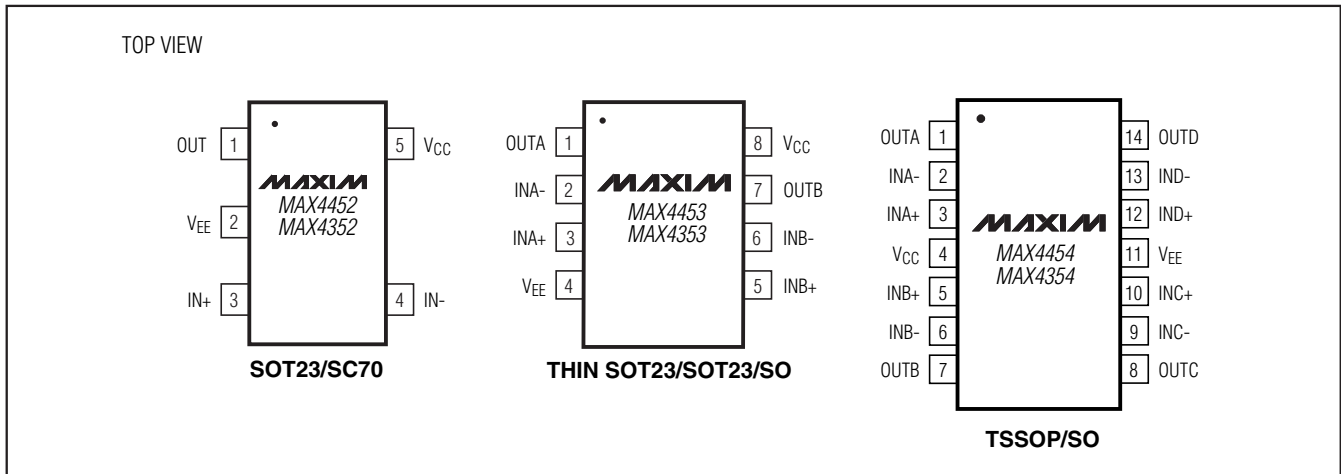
TOP VIEW

OUT 1
$V_{EE}$ 2
IN+ 3
5 $V_{CC}$
4 IN-
MAXIM
MAX4452
MAX4352
SOT23/SC70

OUTA 1
INA- 2
INA+ 3
$V_{EE}$ 4
8 $V_{CC}$
7 OUTB
6 INB-
5 INB+
MAXIM
MAX4453
MAX4353
THIN SOT23/SOT23/SO

OUTA 1
INA- 2
INA+ 3
$V_{CC}$ 4
INB+ 5
INB- 6
OUTB 7
14 OUTD
13 IND-
12 IND+
11 $V_{EE}$
10 INC+
9 INC-
8 OUTC
MAXIM
MAX4454
MAX4354
TSSOP/SO